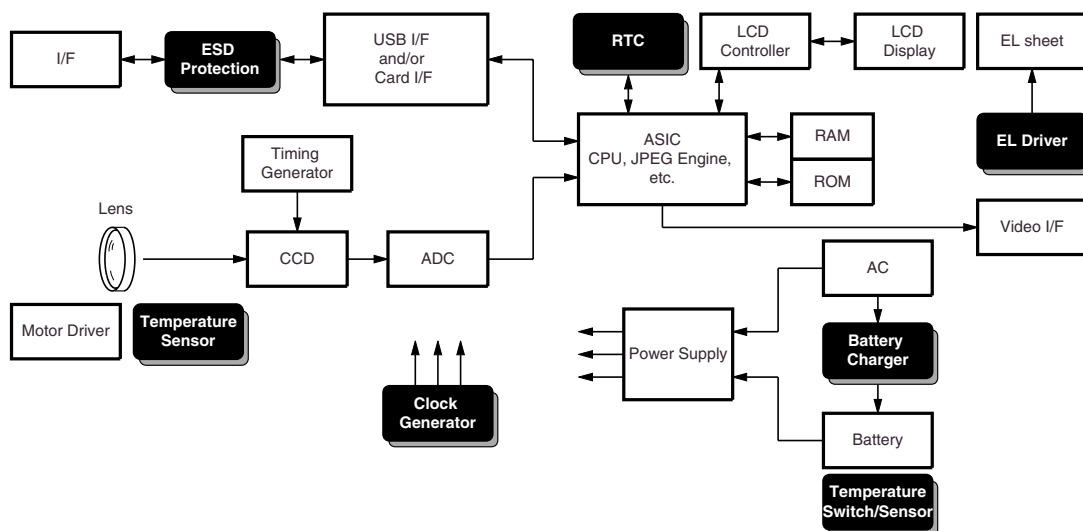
I/F

ESD Protection

USB I/F and/or Card I/F

RTC

LCD Controller

LCD Display

EL sheet

ASIC CPU, JPEG Engine, etc.

RAM

ROM

EL Driver

Timing Generator

Lens

CCD

ADC

Video I/F

AC

Motor Driver

Temperature Sensor

Power Supply

Battery Charger

Clock Generator

Battery

Temperature Switch/Sensor